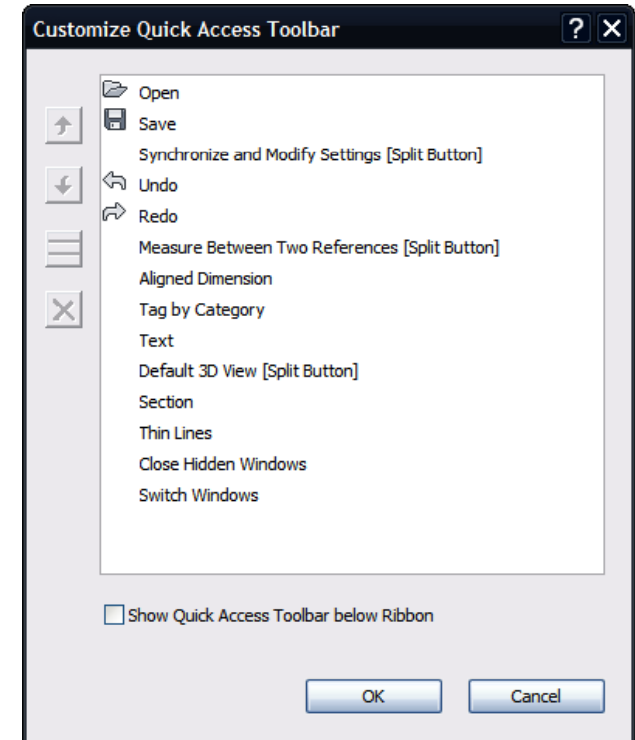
Customize Quick Access Toolbar

?

Open
Save
Synchronize and Modify Settings [Split Button]
Undo
Redo
Measure Between Two References [Split Button]
Aligned Dimension
Tag by Category
Text
Default 3D View [Split Button]
Section
Thin Lines
Close Hidden Windows
Switch Windows

Show Quick Access Toolbar below Ribbon

OK

Cancel